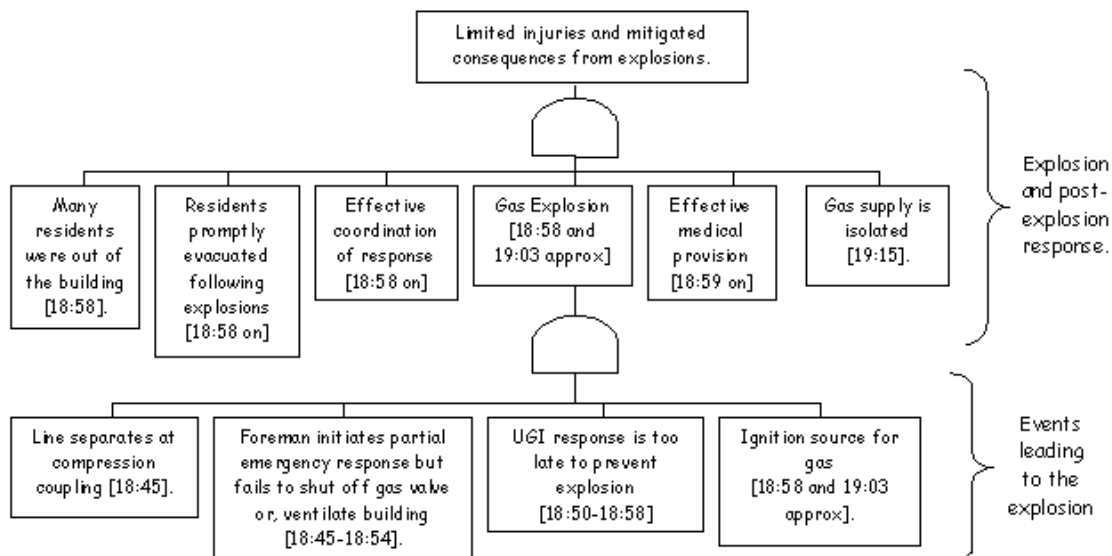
Limited injuries and mitigated consequences from explosions.

Many residents were out of the building [18:58].

Residents promptly evacuated following explosions [18:58 on]

Effective coordination of response [18:58 on]

Gas Explosion [18:58 and 19:03 approx]

Effective medical provision [18:59 on]

Gas supply is isolated [19:15].

Explosion and post-explosion response.

Line separates at compression coupling [18:45].

Foreman initiates partial emergency response but fails to shut off gas valve or, ventilate building [18:45-18:54].

UGI response is too late to prevent explosion [18:50-18:58]

Ignition source for gas [18:58 and 19:03 approx].

Events leading to the explosion